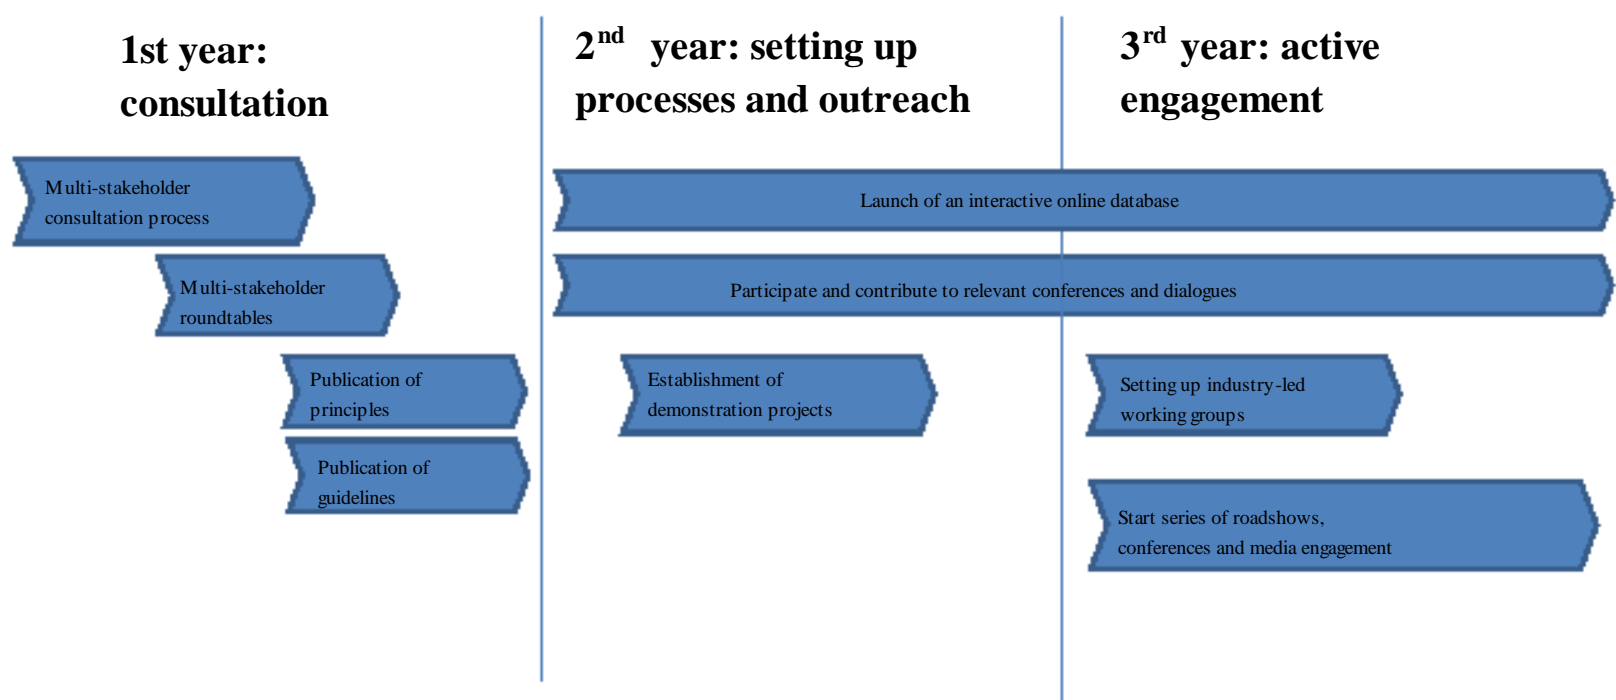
1st year: consultation

Multi-stakeholder consultation process

Multi-stakeholder roundtables

Publication of principles

Publication of guidelines

2$^{nd}$ year: setting up processes and outreach

Launch of an interactive online database

Participate and contribute to relevant conferences and dialogues

Establishment of demonstration projects

3$^{rd}$ year: active engagement

Setting up industry-led working groups

Start series of roadshows, conferences and media engagement